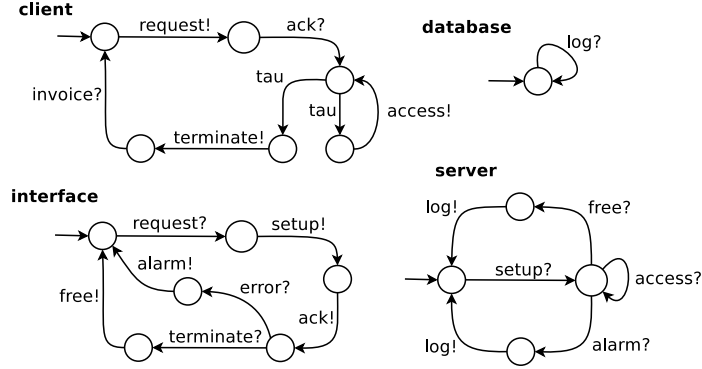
client

request!

ack?

tau

tau

access!

invoice?

terminate!

database

log?

interface

request?

setup!

alarm!

error?

ack!

free!

terminate?

server

log!

free?

setup?

access?

log!

alarm?